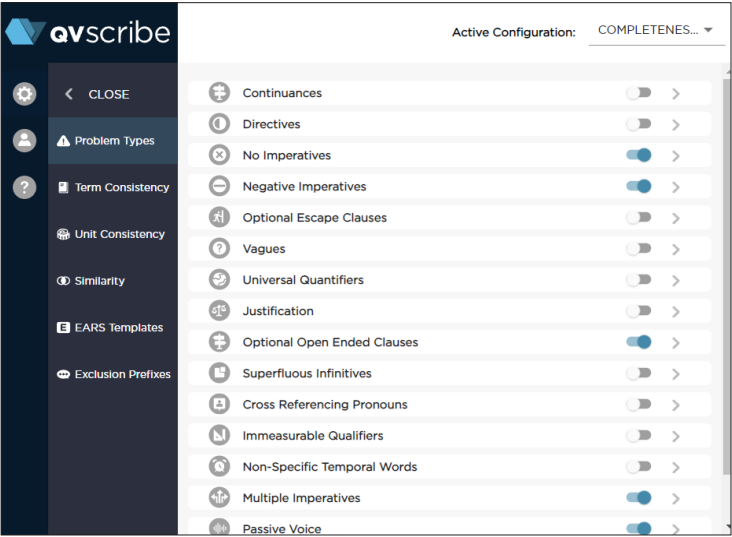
qvscribe

Active Configuration: COMPLETENES...

CLOSE

Problem Types

Term Consistency

Unit Consistency

Similarity

EARS Templates

Exclusion Prefixes

Continuances

Directives

No Imperatives

Negative Imperatives

Optional Escape Clauses

Vagues

Universal Quantifiers

Justification

Optional Open Ended Clauses

Superfluous Infinitives

Cross Referencing Pronouns

Immeasurable Qualifiers

Non-Specific Temporal Words

Multiple Imperatives

Passive Voice